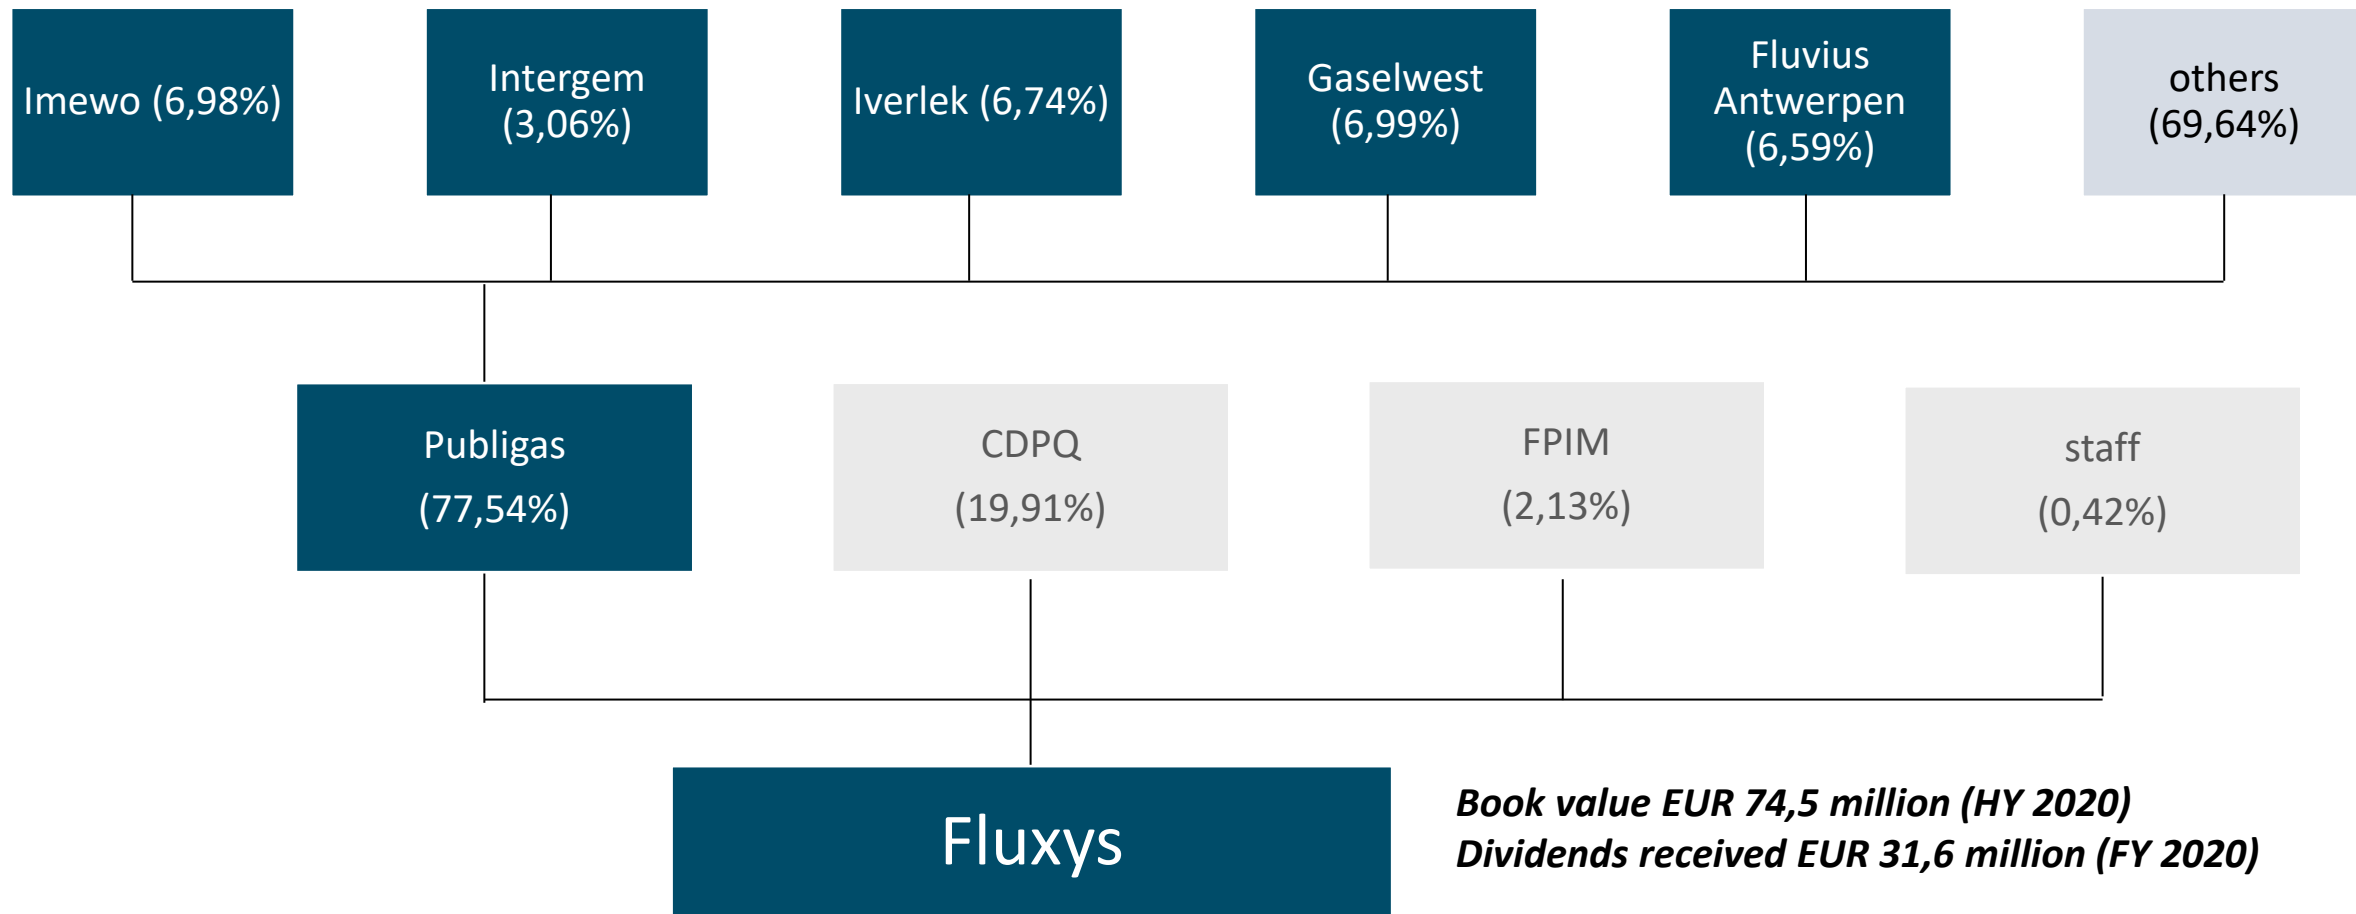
Imewo (6,98%)

Intergem (3,06%)

Iverlek (6,74%)

Gaselwest (6,99%)

Fluvius Antwerpen (6,59%)

others (69,64%)

Publigas (77,54%)

CDPQ (19,91%)

FPIM (2,13%)

staff (0,42%)

Fluxys

Book value EUR 74,5 million (HY 2020)
Dividends received EUR 31,6 million (FY 2020)